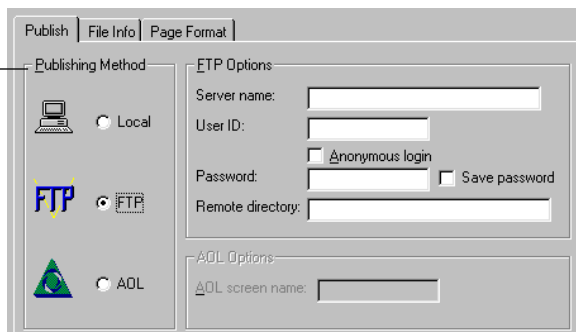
Publish | File Info | Page Format

Publishing Method

Local

FTP

FTP

AOL

FTP Options

Server name:

User ID:

Anonymous login

Password:

Save password

Remote directory:

AOL Options

AOL screen name: